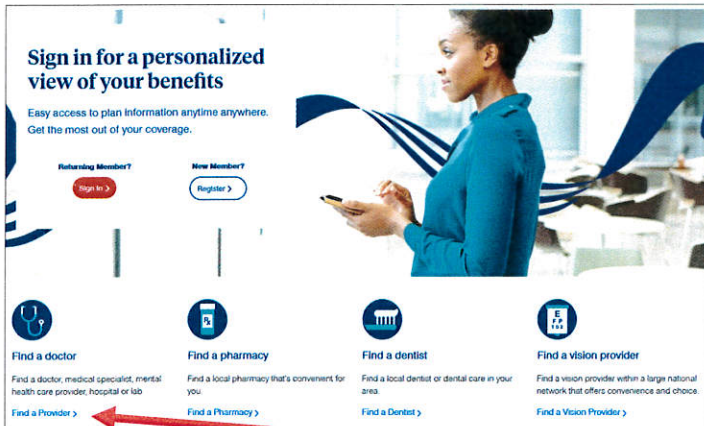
Sign in for a personalized view of your benefits

Easy access to plan information anytime anywhere. Get the most out of your coverage.

Returning Member?

Sign In >

New Member?

Register >

Find a doctor

Find a doctor, medical specialist, mental health care provider, hospital or lab

Find a Provider >

Find a pharmacy

Find a local pharmacy that's convenient for you.

Find a Pharmacy >

Find a dentist

Find a local dentist or dental care in your area.

Find a Dentist >

Find a vision provider

Find a vision provider within a large national network that offers convenience and choice.

Find a Vision Provider >